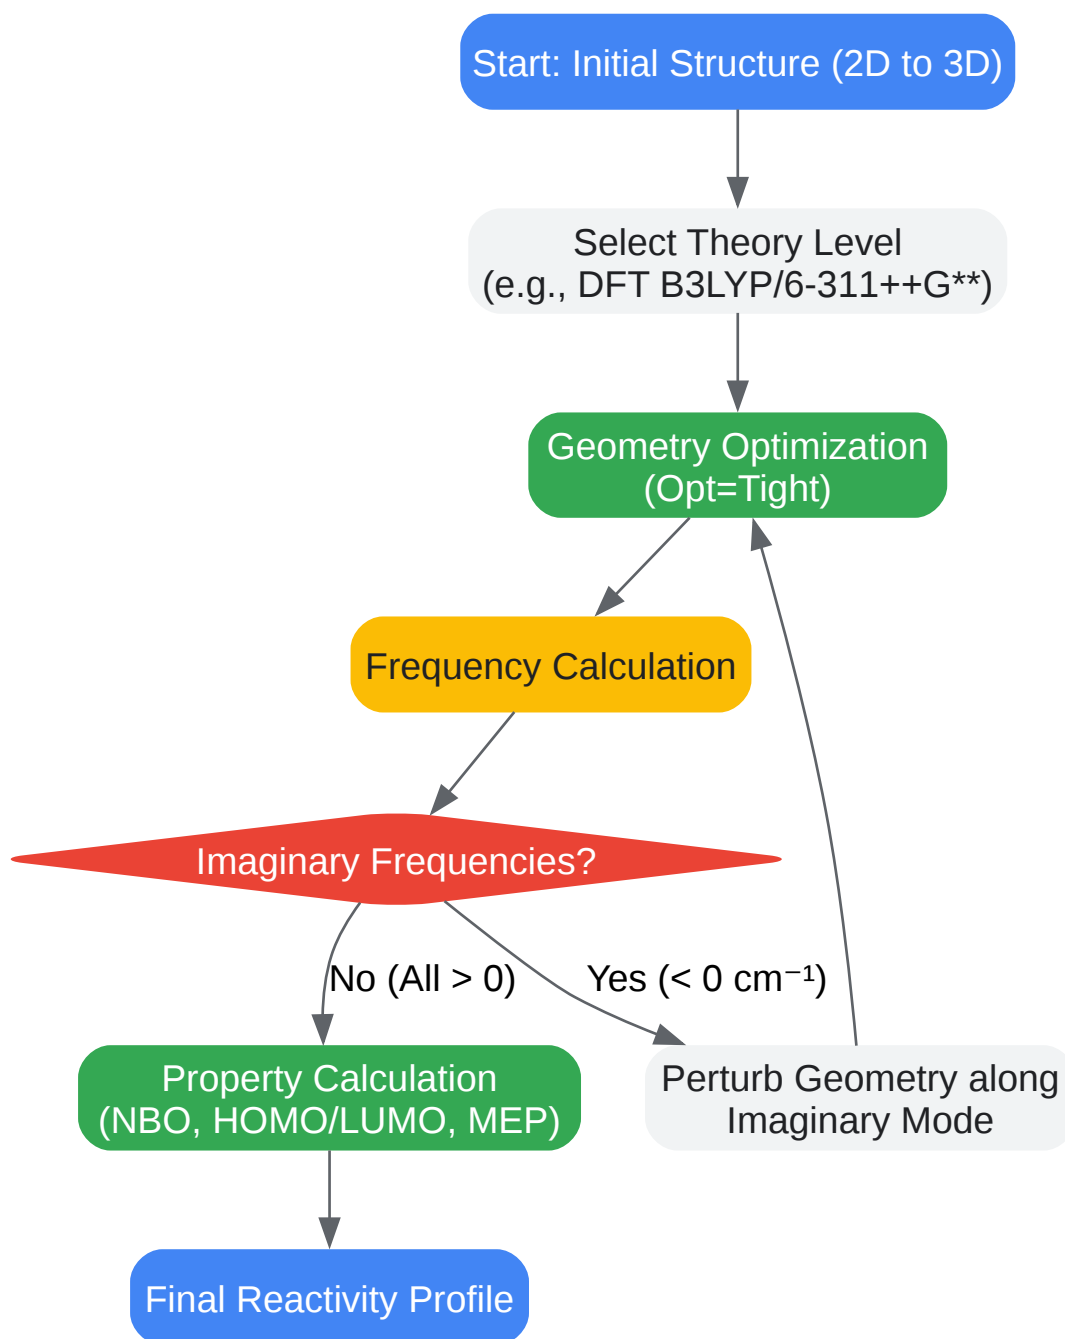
Start: Initial Structure (2D to 3D)

Select Theory Level
(e.g., DFT B3LYP/6-311++G**)

Geometry Optimization
(Opt=Tight)

Frequency Calculation

Imaginary Frequencies?

No (All > 0)

Yes (< 0 $cm^{-1}$)

Property Calculation
(NBO, HOMO/LUMO, MEP)

Perturb Geometry along
Imaginary Mode

Final Reactivity Profile